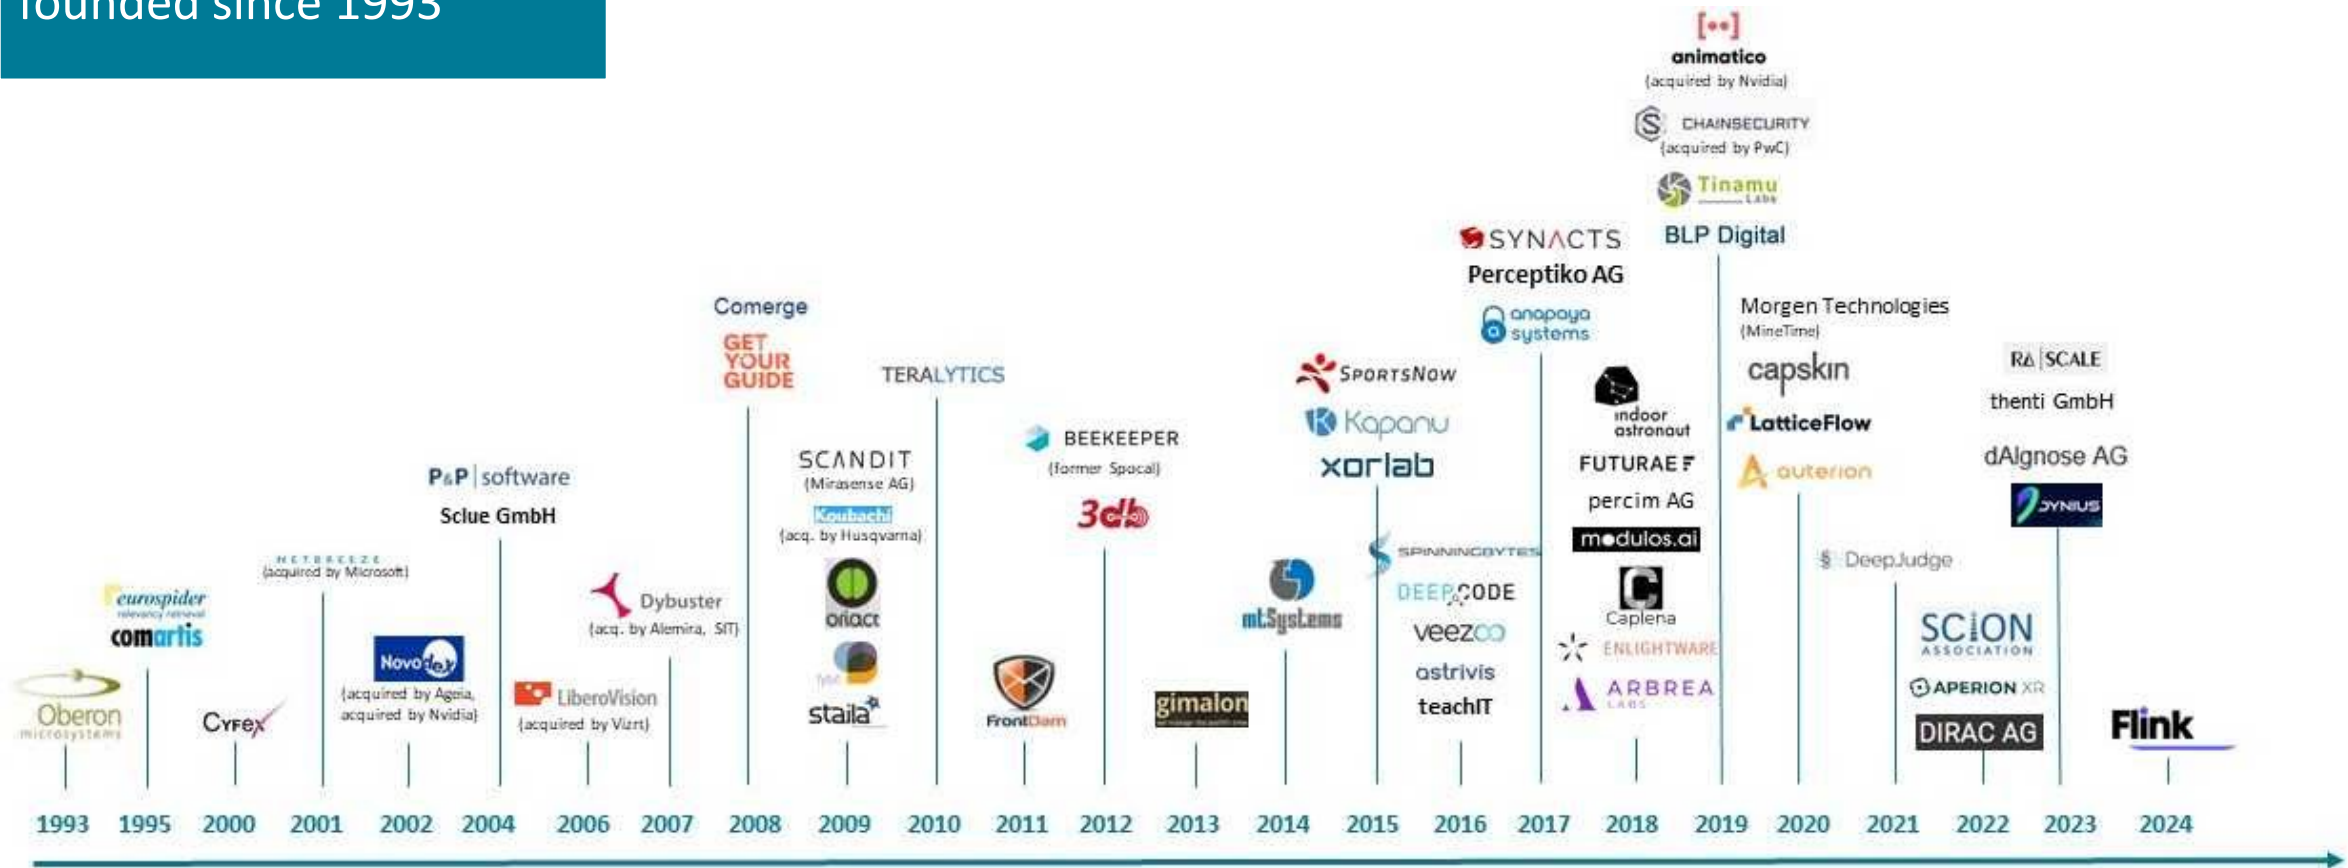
founded since 1993

Oberon microsystems
1993

eurospider relevancy retrieval
comartis
1995

CYFEX
2000

NETBREEZE (acquired by Microsoft)
2001

Novodex (acquired by Ageia, acquired by Nvidia)
2002

P&P software
Sclue GmbH
2004

LiberoVision (acquired by Vizrt)
2006

Dybuster (acq. by Alemira, SIT)
2007

Comerge
GET YOUR GUIDE
2008

SCANDIT (Mirasense AG)
Koubachi (acq. by Husqvarna)
oriact
staila
2009

TERALYTICS
2010

FrontDam
2011

BEEKEEPER (former Spocal)
3db
2012

gimalon
2013

mt.Systems
2014

SPORTSNOW
Kapanu
xorlab
SPINNINGBYTES
2015

DEEPCODE
veezoo
astrivis
teachIT
2016

SYNACTS
Perceptiko AG
anapaya systems
2017

indoor astronaut
FUTURAE
percim AG
modulos.ai
Caplena
ENLIGHTWARE
ARBREA LABS
2018

animatico (acquired by Nvidia)
CHAINSECURITY (acquired by PwC)
Tinamu Labs
BLP Digital
2019

Morgen Technologies (MineTime)
capskin
LatticeFlow
auterion
2020

DeepJudge
2021

SCION ASSOCIATION
APERION XR
DIRAC AG
2022

RA SCALE
thenti GmbH
dAIgnose AG
DYNIUS
2023

Flink
2024